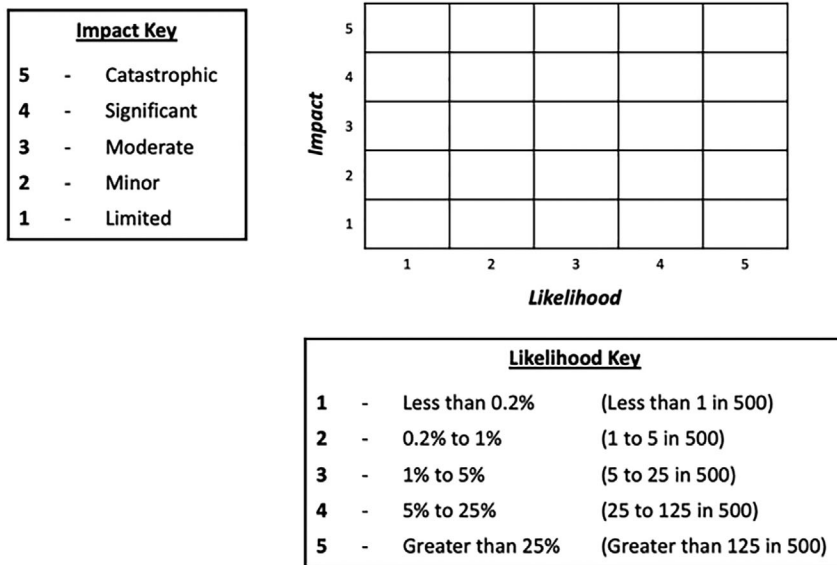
Impact Key

5 - Catastrophic
4 - Significant
3 - Moderate
2 - Minor
1 - Limited

Impact

5
4
3
2
1

1 2 3 4 5

Likelihood

Likelihood Key

1 - Less than 0.2% (Less than 1 in 500)
2 - 0.2% to 1% (1 to 5 in 500)
3 - 1% to 5% (5 to 25 in 500)
4 - 5% to 25% (25 to 125 in 500)
5 - Greater than 25% (Greater than 125 in 500)